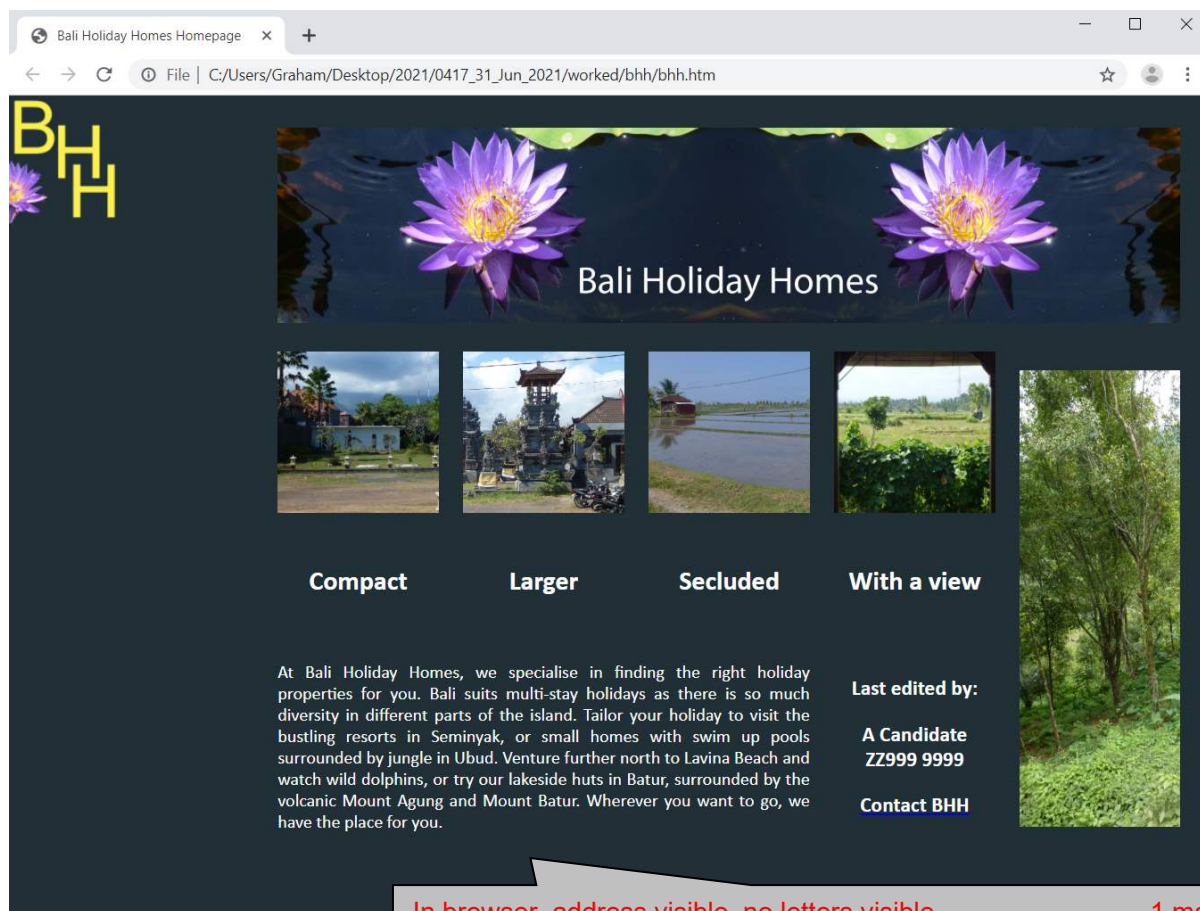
Bali Holiday Homes Homepage ×

+

File | C:/Users/Graham/Desktop/2021/0417_31_Jun_2021/worked/bhh/bhh.htm

BHH

Bali Holiday Homes

Compact

Larger

Secluded

With a view

At Bali Holiday Homes, we specialise in finding the right holiday properties for you. Bali suits multi-stay holidays as there is so much diversity in different parts of the island. Tailor your holiday to visit the bustling resorts in Seminyak, or small homes with swim up pools surrounded by jungle in Ubud. Venture further north to Lavina Beach and watch wild dolphins, or try our lakeside huts in Batur, surrounded by the volcanic Mount Agung and Mount Batur. Wherever you want to go, we have the place for you.

Last edited by:

A Candidate
ZZ999 9999

Contact BHH

In browser, address visible, no letters visible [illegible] 1 m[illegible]